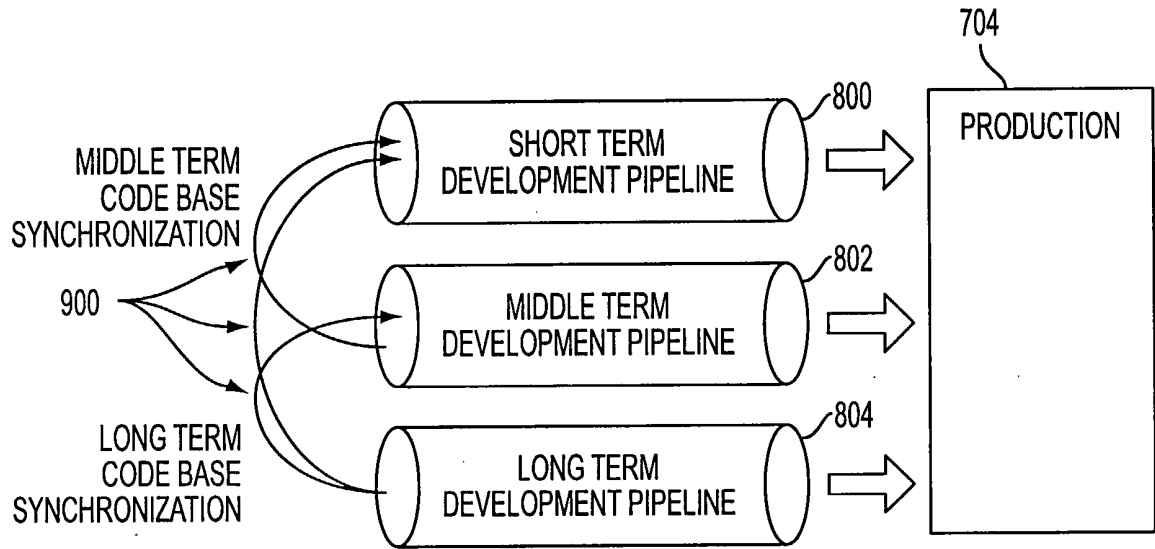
704

800

SHORT TERM DEVELOPMENT PIPELINE

PRODUCTION

MIDDLE TERM CODE BASE SYNCHRONIZATION

802

900

MIDDLE TERM DEVELOPMENT PIPELINE

LONG TERM CODE BASE SYNCHRONIZATION

804

LONG TERM DEVELOPMENT PIPELINE